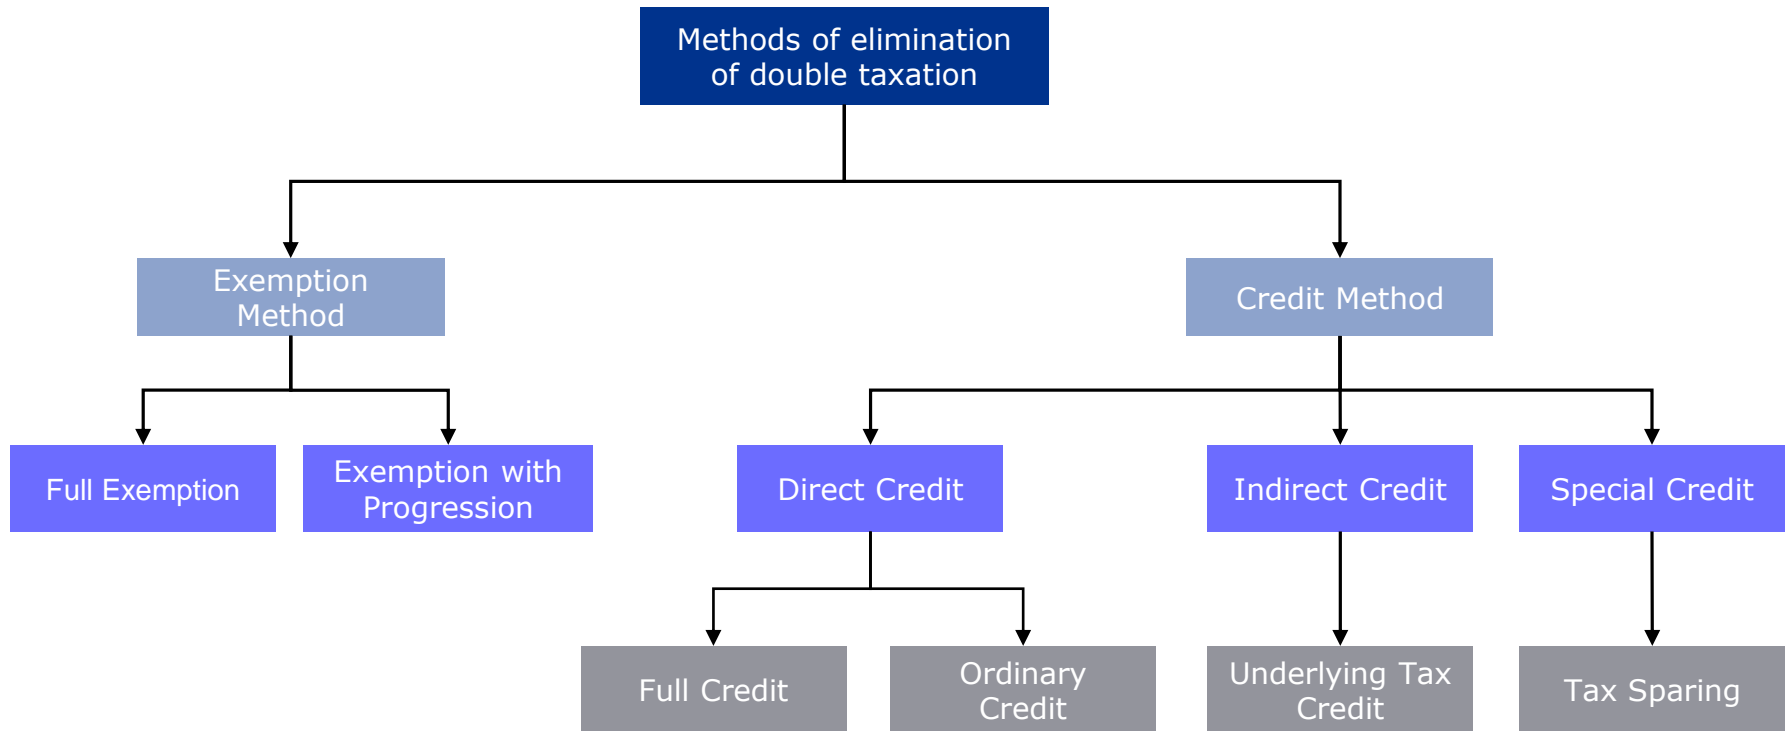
Methods of elimination of double taxation

Exemption Method

Credit Method

Full Exemption

Exemption with Progression

Direct Credit

Indirect Credit

Special Credit

Full Credit

Ordinary Credit

Underlying Tax Credit

Tax Sparing